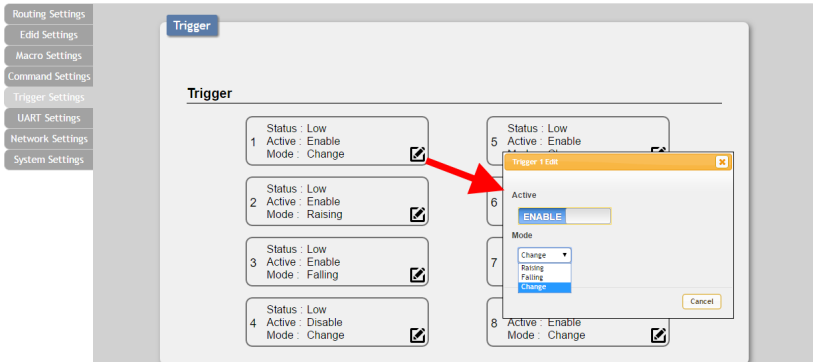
Routing Settings
Edid Settings
Macro Settings
Command Settings
Trigger Settings
UART Settings
Network Settings
System Settings

Trigger

Trigger

1 Status : Low
Active : Enable
Mode : Change

2 Status : Low
Active : Enable
Mode : Raising

3 Status : Low
Active : Enable
Mode : Falling

4 Status : Low
Active : Disable
Mode : Change

5 Status : Low
Active : Enable
Mode : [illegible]

6

7

8 Active : Enable
Mode : Change

Trigger 1 Edit

Active

ENABLE

Mode

Change
Raising
Falling
Change

Cancel